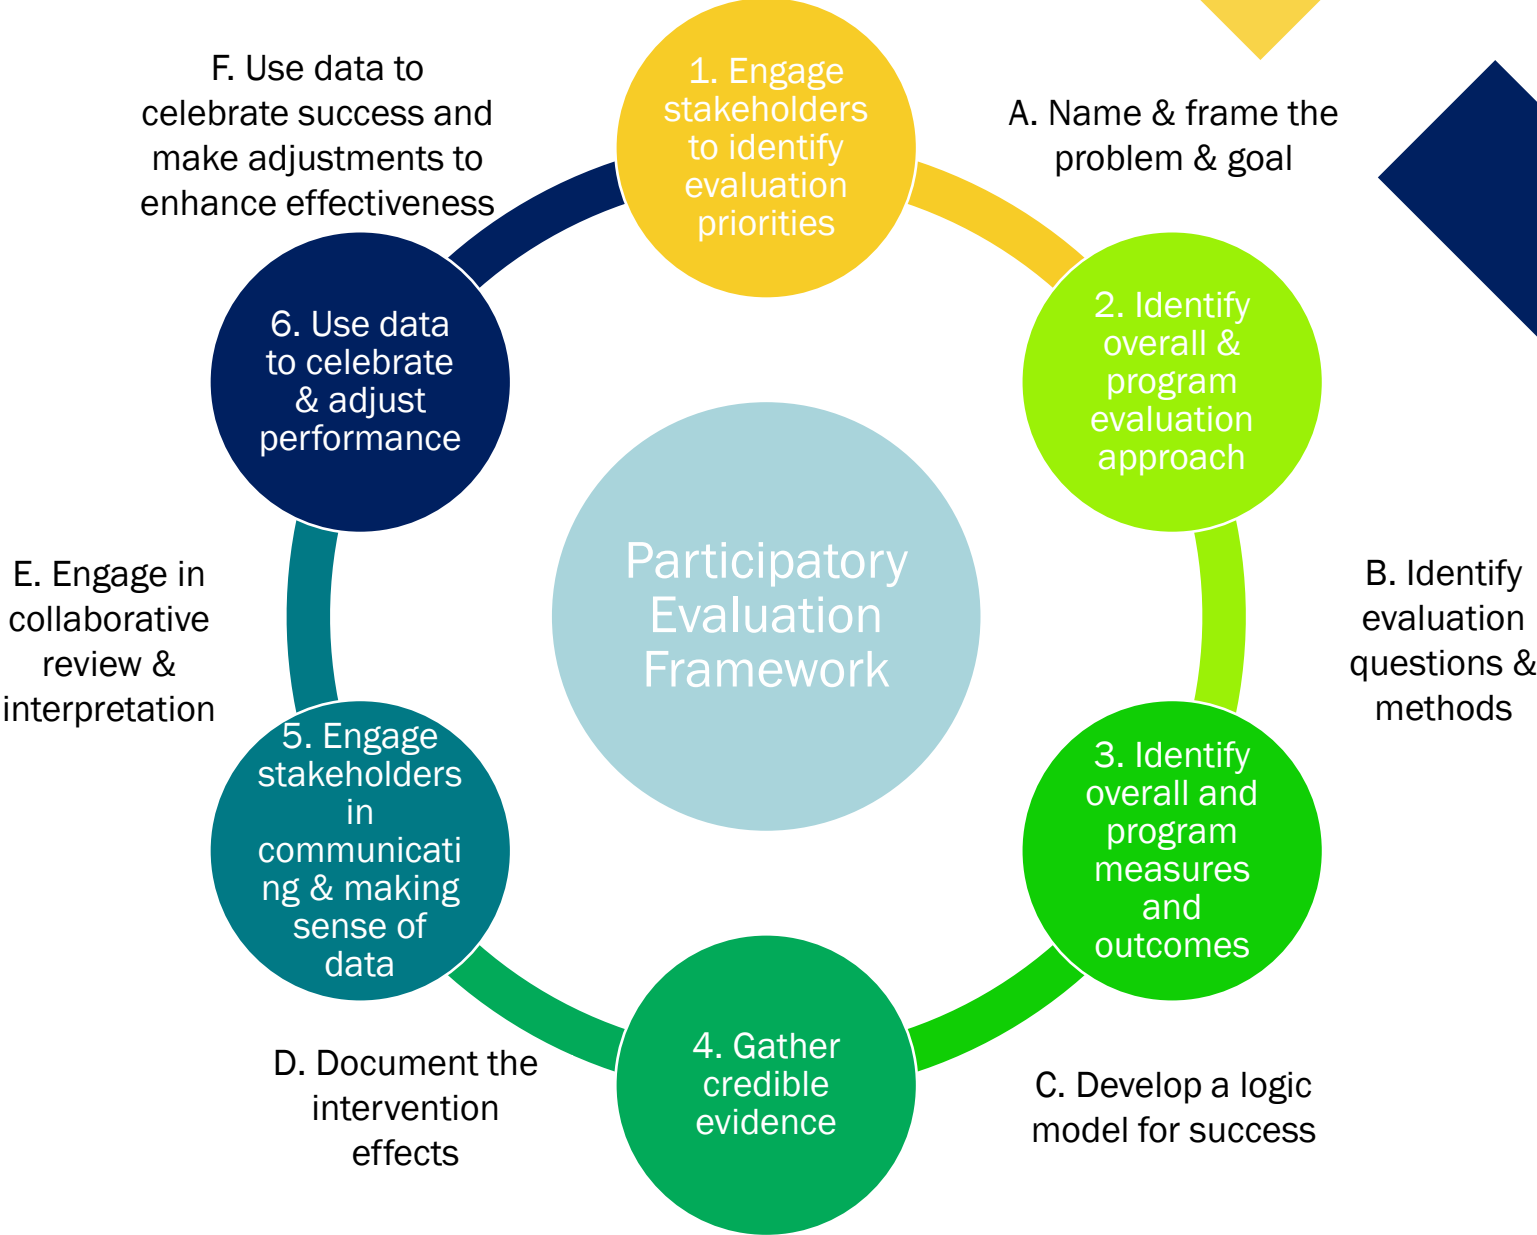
Participatory Evaluation Framework

1. Engage stakeholders to identify evaluation priorities

A. Name & frame the problem & goal

2. Identify overall & program evaluation approach

B. Identify evaluation questions & methods

3. Identify overall and program measures and outcomes

C. Develop a logic model for success

4. Gather credible evidence

D. Document the intervention effects

5. Engage stakeholders in communicating & making sense of data

E. Engage in collaborative review & interpretation

6. Use data to celebrate & adjust performance

F. Use data to celebrate success and make adjustments to enhance effectiveness